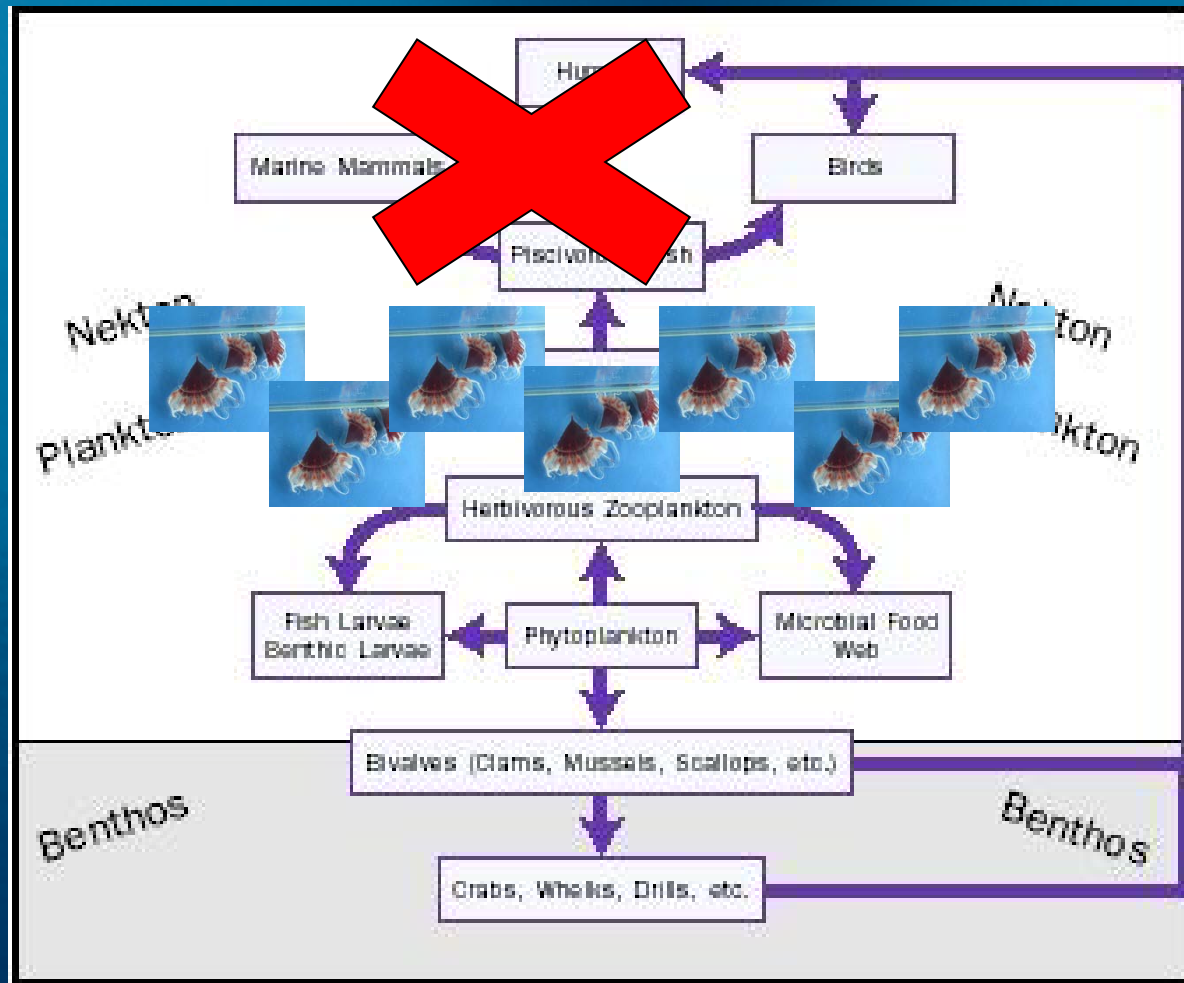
Hum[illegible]

Marine Mammals

Birds

Piscivo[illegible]sh

Nekt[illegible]

N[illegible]ton

Plankt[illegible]

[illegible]kton

Herbivorous Zooplankton

Fish Larvae Benthic Larvae

Phytoplankton

Microbial Food Web

Bivalves (Clams, Mussels, Scallops, etc.)

Benthos

Benthos

Crabs, Whelks, Drills, etc.